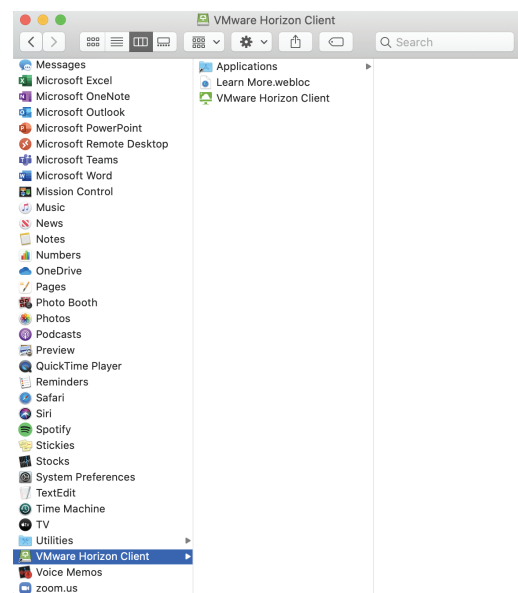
VMware Horizon Client

Search

Messages
Microsoft Excel
Microsoft OneNote
Microsoft Outlook
Microsoft PowerPoint
Microsoft Remote Desktop
Microsoft Teams
Microsoft Word
Mission Control
Music
News
Notes
Numbers
OneDrive
Pages
Photo Booth
Photos
Podcasts
Preview
QuickTime Player
Reminders
Safari
Siri
Spotify
Stickies
Stocks
System Preferences
TextEdit
Time Machine
TV
Utilities
VMware Horizon Client
Voice Memos
zoom.us

Applications
Learn More.webloc
VMware Horizon Client